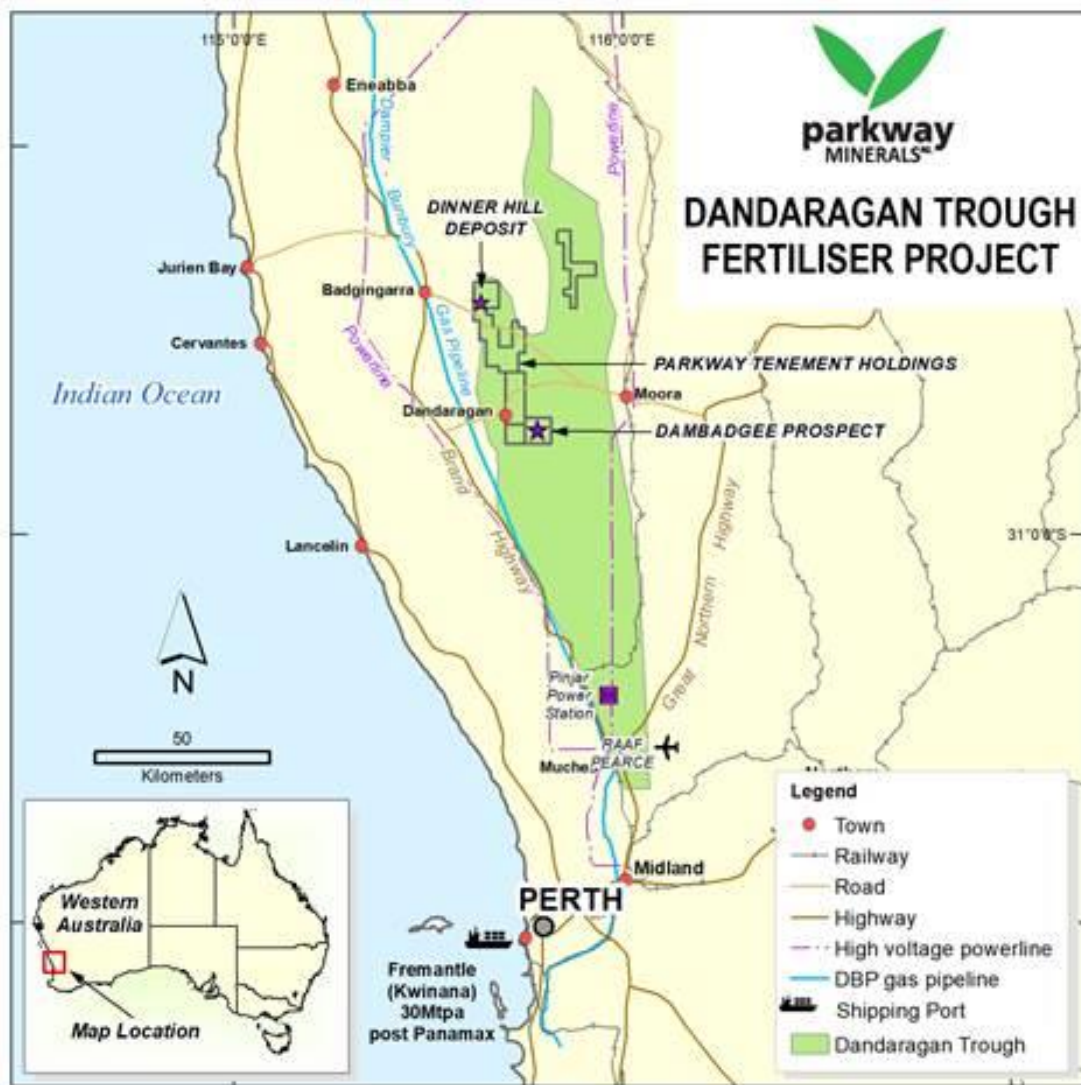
115°0'0"E

116°0'0"E

parkway MINERALS NL

DANDARAGAN TROUGH FERTILISER PROJECT

Eneabba

Dampier - Bunbury Gas Pipeline

Powerline

DINNER HILL DEPOSIT

Jurien Bay

Badgingarra

Cervantes

Powerline

PARKWAY TENEMENT HOLDINGS

Indian Ocean

Moora

Dandaragan

DAMBADGEE PROSPECT

Brand Highway

Great Northern Highway

31°0'0"S

Lancelin

N

50

Kilometers

Pinjar Power Station

RAAF PEARCE

Muchea

Western Australia

Map Location

Midland

PERTH

Fremantle (Kwinana) 30Mtpa post Panamax

Legend
Town
Railway
Road
Highway
High voltage powerline
DBP gas pipeline
Shipping Port
Dandaragan Trough